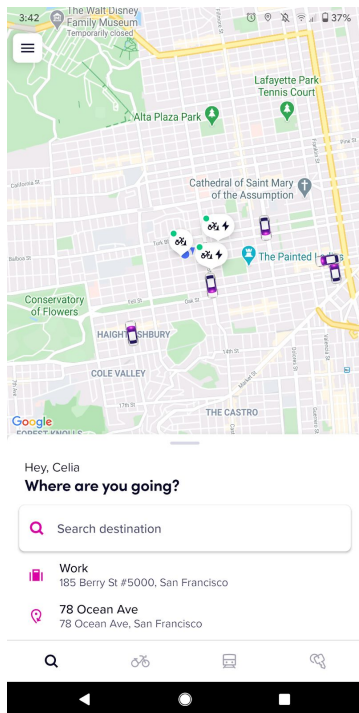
3:42
37%
The Walt Disney Family Museum
Temporarily closed
Lafayette Park Tennis Court
Alta Plaza Park
California St
Cathedral of Saint Mary of the Assumption
Turk St
Balboa St
The Painted Ladies
Conservatory of Flowers
Fell St
Oak St
HAIGHT-ASHBURY
COLE VALLEY
THE CASTRO
Google
FOREST KNOLLS

Hey, Celia
Where are you going?

Search destination

Work
185 Berry St #5000, San Francisco

78 Ocean Ave
78 Ocean Ave, San Francisco